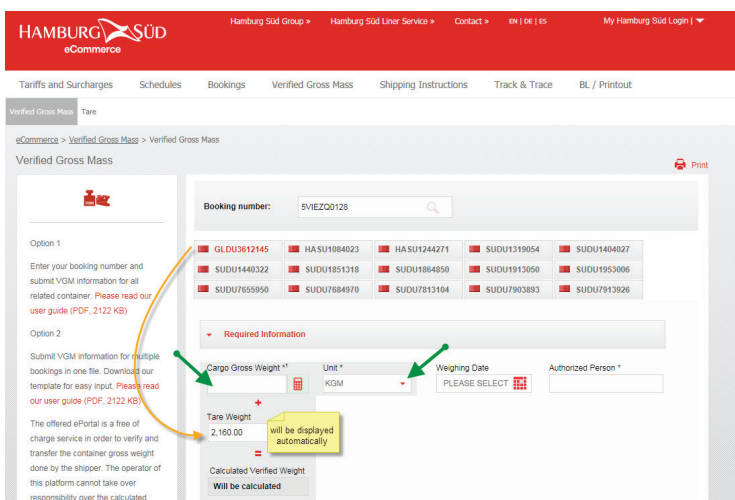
HAMBURG SÜD
eCommerce

Hamburg Süd Group » Hamburg Süd Liner Service » Contact » EN | DE | ES My Hamburg Süd Login |

Tariffs and Surcharges Schedules Bookings Verified Gross Mass Shipping Instructions Track & Trace BL / Printout

Verified Gross Mass Tare

eCommerce > Verified Gross Mass > Verified Gross Mass

Verified Gross Mass

Print

Option 1

Enter your booking number and submit VGM information for all related container. Please read our user guide (PDF, 2122 KB)

Option 2

Submit VGM information for multiple bookings in one file. Download our template for easy input. Please read our user guide (PDF, 2122 KB)

The offered ePortal is a free of charge service in order to verify and transfer the container gross weight done by the shipper. The operator of this platform cannot take over responsibility over the calculated

Booking number: 5VIEZQ0128

| GLDU3612145 | HASU1084023 | HASU1244271 | SUDU1319054 | SUDU1404027 |
|---|---|---|---|---|
| SUDU1440322 | SUDU1851318 | SUDU1864850 | SUDU1913050 | SUDU1953006 |
| SUDU7655950 | SUDU7684970 | SUDU7813104 | SUDU7903893 | SUDU7913926 |

Required Information

Cargo Gross Weight *¹

Unit *
KGM

Weighing Date
PLEASE SELECT

Authorized Person *

+

Tare Weight
2,160.00

will be displayed automatically

=

Calculated Verified Weight
Will be calculated